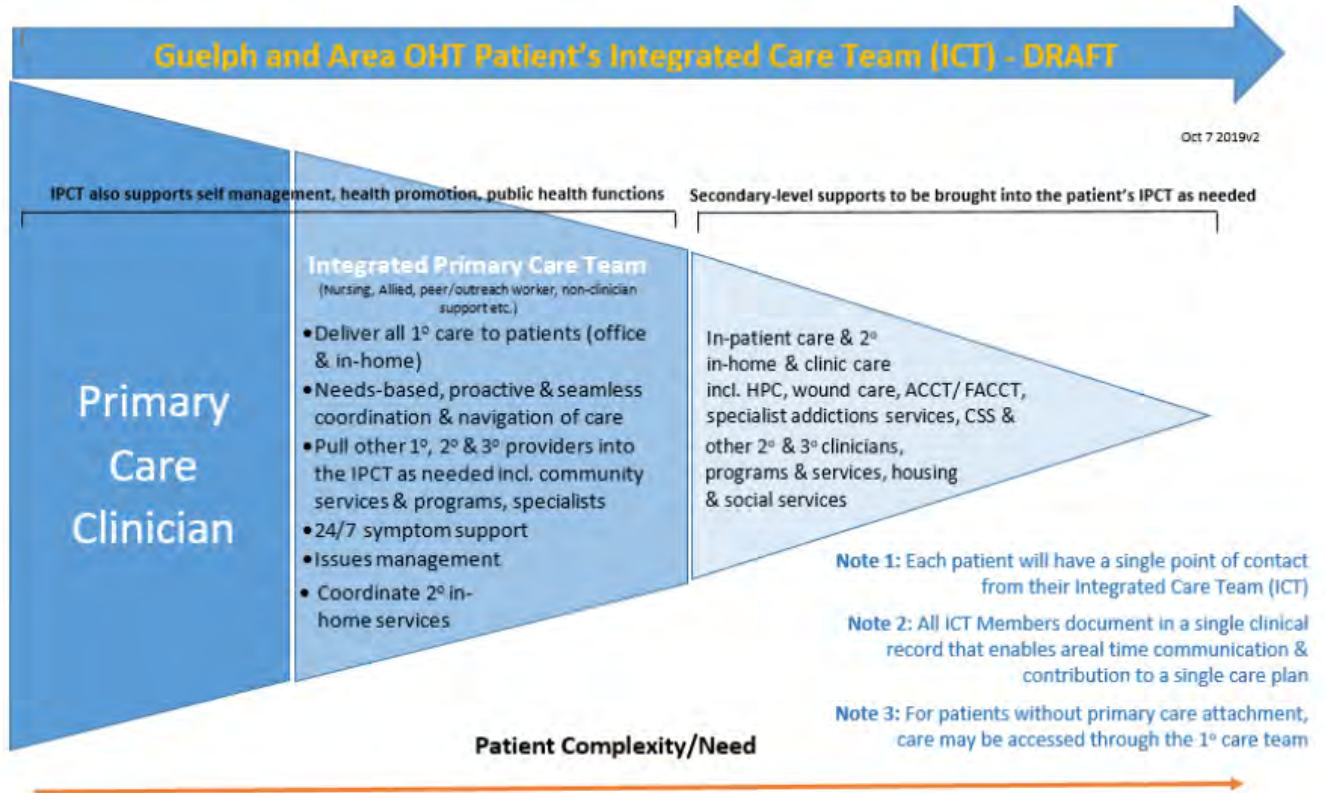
Guelph and Area OHT Patient's Integrated Care Team (ICT) - DRAFT

Oct 7 2019v2

IPCT also supports self management, health promotion, public health functions

Secondary-level supports to be brought into the patient's IPCT as needed

Primary Care Clinician

Integrated Primary Care Team
(Nursing, Allied, peer/outreach worker, non-clinician support etc.)

- Deliver all 1° care to patients (office & in-home)
- Needs-based, proactive & seamless coordination & navigation of care
- Pull other 1°, 2° & 3° providers into the IPCT as needed incl. community services & programs, specialists
- 24/7 symptom support
- Issues management
- Coordinate 2° in-home services

In-patient care & 2° in-home & clinic care incl. HPC, wound care, ACCT/ FACCT, specialist addictions services, CSS & other 2° & 3° clinicians, programs & services, housing & social services

Note 1: Each patient will have a single point of contact from their Integrated Care Team (ICT)

Note 2: All ICT Members document in a single clinical record that enables areal time communication & contribution to a single care plan

Note 3: For patients without primary care attachment, care may be accessed through the 1° care team

Patient Complexity/Need